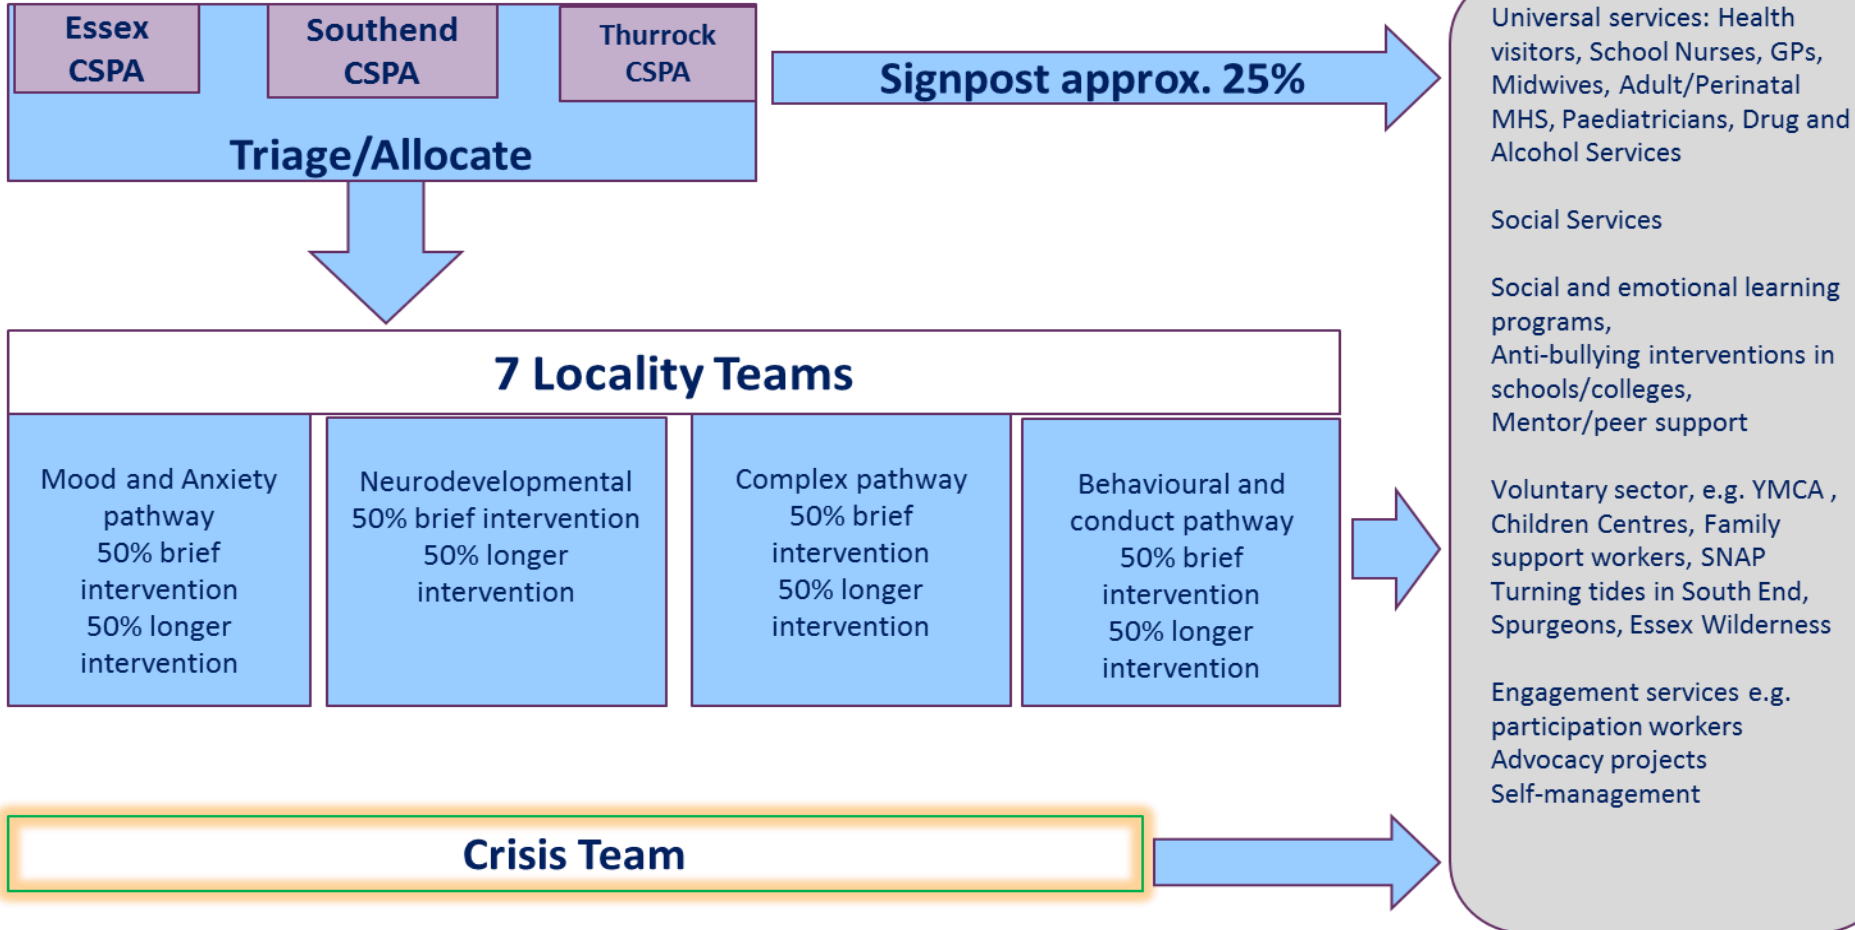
Essex CSPA

Southend CSPA

Thurrock CSPA

Triage/Allocate

Signpost approx. 25%

7 Locality Teams

Mood and Anxiety pathway
50% brief intervention
50% longer intervention

Neurodevelopmental
50% brief intervention
50% longer intervention

Complex pathway
50% brief intervention
50% longer intervention

Behavioural and conduct pathway
50% brief intervention
50% longer intervention

Crisis Team

Universal services: Health visitors, School Nurses, GPs, Midwives, Adult/Perinatal MHS, Paediatricians, Drug and Alcohol Services

Social Services

Social and emotional learning programs,
Anti-bullying interventions in schools/colleges,
Mentor/peer support

Voluntary sector, e.g. YMCA , Children Centres, Family support workers, SNAP
Turning tides in South End, Spurgeons, Essex Wilderness

Engagement services e.g. participation workers
Advocacy projects
Self-management